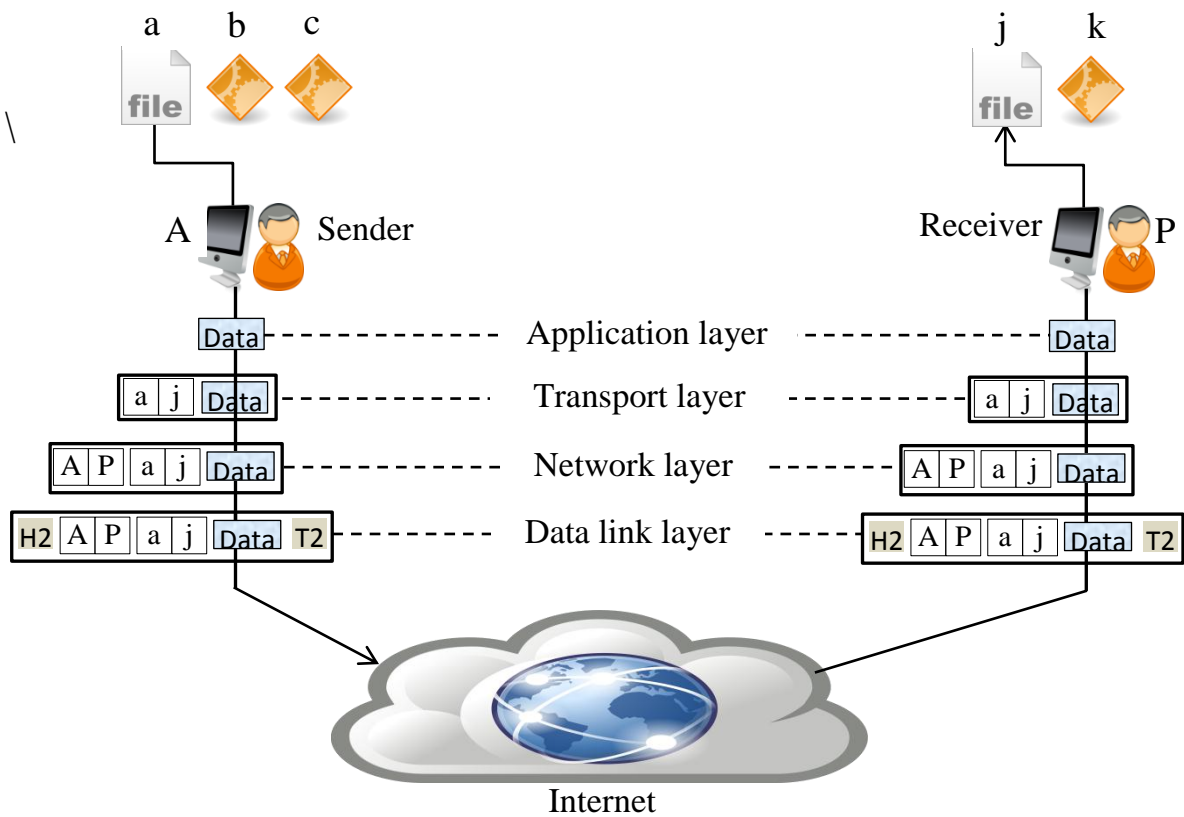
a b c

\

file

A Sender

j k

file

Receiver P

Data Application layer Data

a j Data Transport layer a j Data

A P a j Data Network layer A P a j Data

H2 A P a j Data T2 Data link layer H2 A P a j Data T2

Internet